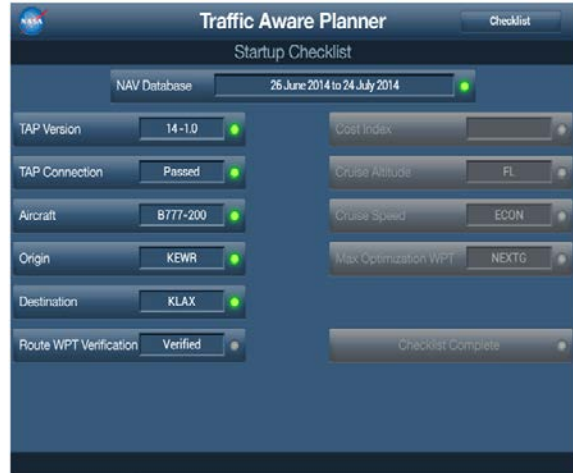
NASA

Traffic Aware Planner

Checklist

Startup Checklist

NAV Database 26 June 2014 to 24 July 2014

TAP Version 14-1.0

TAP Connection Passed

Aircraft B777-200

Origin KEWR

Destination KLAX

Route WPT Verification Verified

Cost Index

Cruise Altitude FL

Cruise Speed ECON

Max Optimization WPT NEXTG

Checklist Complete